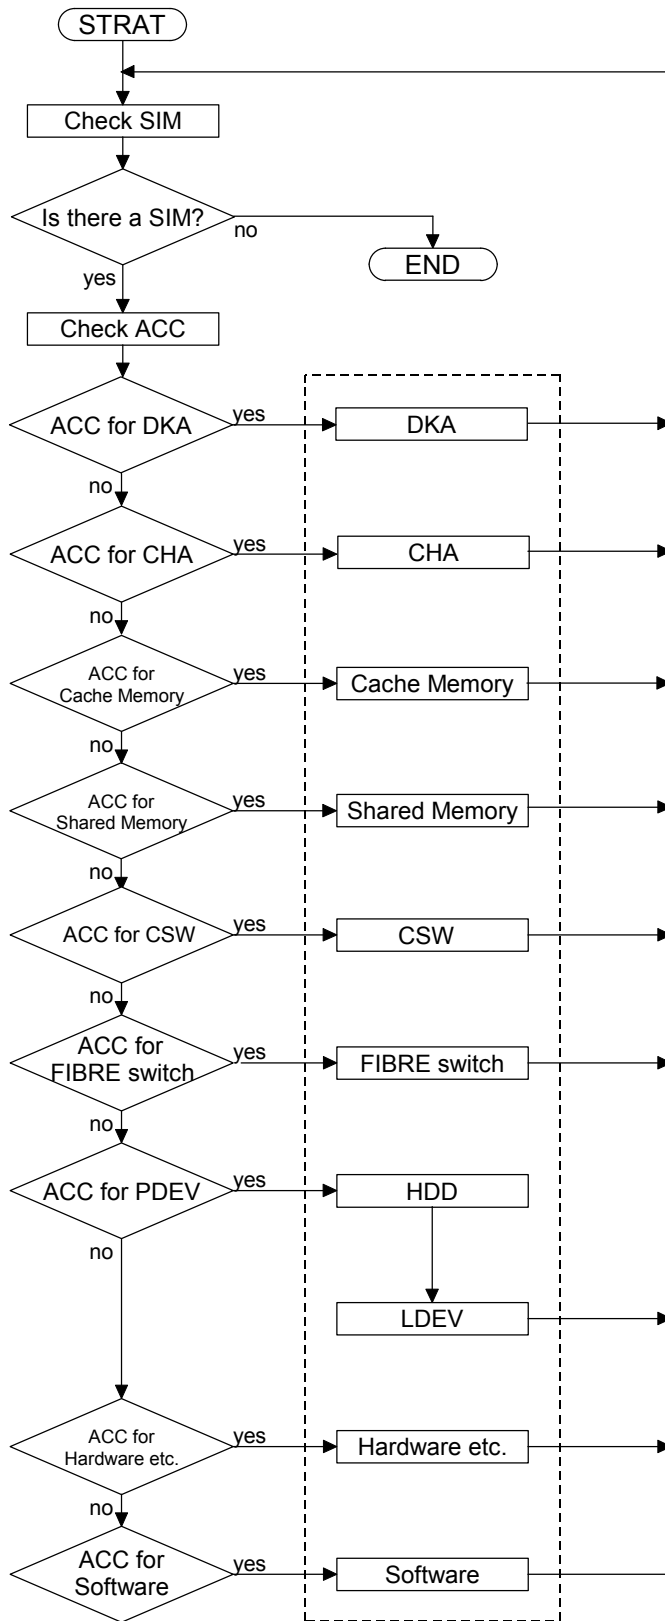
STRAT

Check SIM

Is there a SIM?

no

END

yes

Check ACC

ACC for DKA

yes

DKA

no

ACC for CHA

yes

CHA

no

ACC for Cache Memory

yes

Cache Memory

no

ACC for Shared Memory

yes

Shared Memory

no

ACC for CSW

yes

CSW

no

ACC for FIBRE switch

yes

FIBRE switch

no

ACC for PDEV

yes

HDD

no

LDEV

ACC for Hardware etc.

yes

Hardware etc.

no

ACC for Software

yes

Software